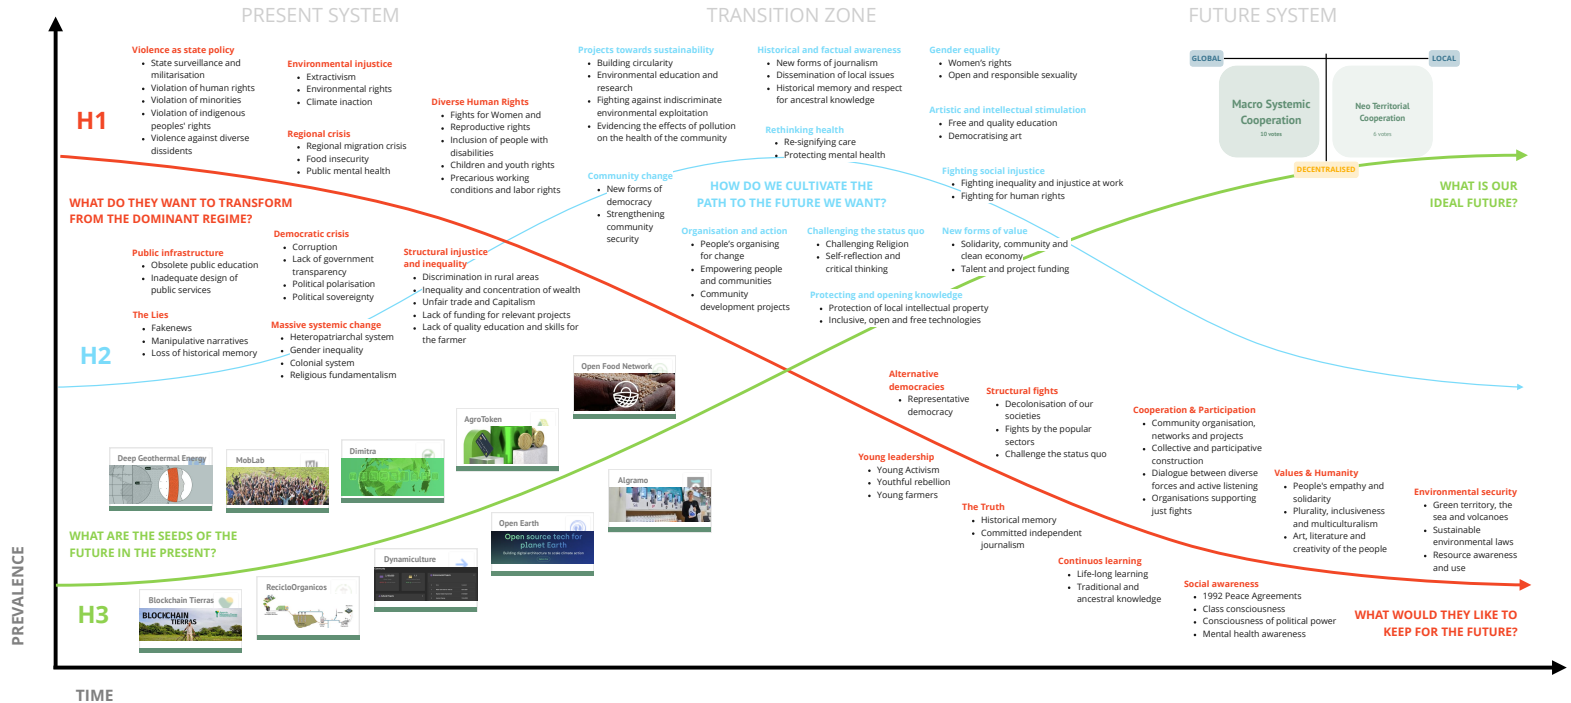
PRESENT SYSTEM

TRANSITION ZONE

FUTURE SYSTEM

H1

H2

H3

PREVALENCE

TIME

Violence as state policy
- State surveillance and militarisation
- Violation of human rights
- Violation of minorities
- Violation of indigenous peoples' rights
- Violence against diverse dissidents

Environmental injustice
- Extractivism
- Environmental rights
- Climate inaction

Regional crisis
- Regional migration crisis
- Food insecurity
- Public mental health

Diverse Human Rights
- Fights for Women and Reproductive rights
- Inclusion of people with disabilities
- Children and youth rights
- Precarious working conditions and labor rights

WHAT DO THEY WANT TO TRANSFORM FROM THE DOMINANT REGIME?

Public infrastructure
- Obsolete public education
- Inadequate design of public services

The Lies
- Fakenews
- Manipulative narratives
- Loss of historical memory

Democratic crisis
- Corruption
- Lack of government transparency
- Political polarisation
- Political sovereignty

Massive systemic change
- Heteropatriarchal system
- Gender inequality
- Colonial system
- Religious fundamentalism

Structural injustice and inequality
- Discrimination in rural areas
- Inequality and concentration of wealth
- Unfair trade and Capitalism
- Lack of funding for relevant projects
- Lack of quality education and skills for the farmer

Projects towards sustainability
- Building circularity
- Environmental education and research
- Fighting against indiscriminate environmental exploitation
- Evidencing the effects of pollution on the health of the community

Historical and factual awareness
- New forms of journalism
- Dissemination of local issues
- Historical memory and respect for ancestral knowledge

Gender equality
- Women's rights
- Open and responsible sexuality

Artistic and intellectual stimulation
- Free and quality education
- Democratising art

Rethinking health
- Re-signifying care
- Protecting mental health

Community change
- New forms of democracy
- Strengthening community security

HOW DO WE CULTIVATE THE PATH TO THE FUTURE WE WANT?

Fighting social injustice
- Fighting inequality and injustice at work
- Fighting for human rights

Organisation and action
- People's organising for change
- Empowering people and communities
- Community development projects

Challenging the status quo
- Challenging Religion
- Self-reflection and critical thinking

New forms of value
- Solidarity, community and clean economy
- Talent and project funding

Protecting and opening knowledge
- Protection of local intellectual property
- Inclusive, open and free technologies

GLOBAL

LOCAL

Macro Systemic Cooperation
10 votes

Neo Territorial Cooperation
6 votes

DECENTRALISED

WHAT IS OUR IDEAL FUTURE?

Open Food Network

AgroToken

Deep Geothermal Energy

MobLab

Dimitra

Algramo

Open Earth
Open source tech for planet Earth

Dynamiculture

Blockchain Tierras
BLOCKCHAIN TIERRAS

ReciclOrganicos

WHAT ARE THE SEEDS OF THE FUTURE IN THE PRESENT?

Alternative democracies
- Representative democracy

Structural fights
- Decolonisation of our societies
- Fights by the popular sectors
- Challenge the status quo

Cooperation & Participation
- Community organisation, networks and projects
- Collective and participative construction
- Dialogue between diverse forces and active listening
- Organisations supporting just fights

Young leadership
- Young Activism
- Youthful rebellion
- Young farmers

The Truth
- Historical memory
- Committed independent journalism

Values & Humanity
- People's empathy and solidarity
- Plurality, inclusiveness and multiculturalism
- Art, literature and creativity of the people

Environmental security
- Green territory, the sea and volcanoes
- Sustainable environmental laws
- Resource awareness and use

Continuos learning
- Life-long learning
- Traditional and ancestral knowledge

Social awareness
- 1992 Peace Agreements
- Class consciousness
- Consciousness of political power
- Mental health awareness

WHAT WOULD THEY LIKE TO KEEP FOR THE FUTURE?